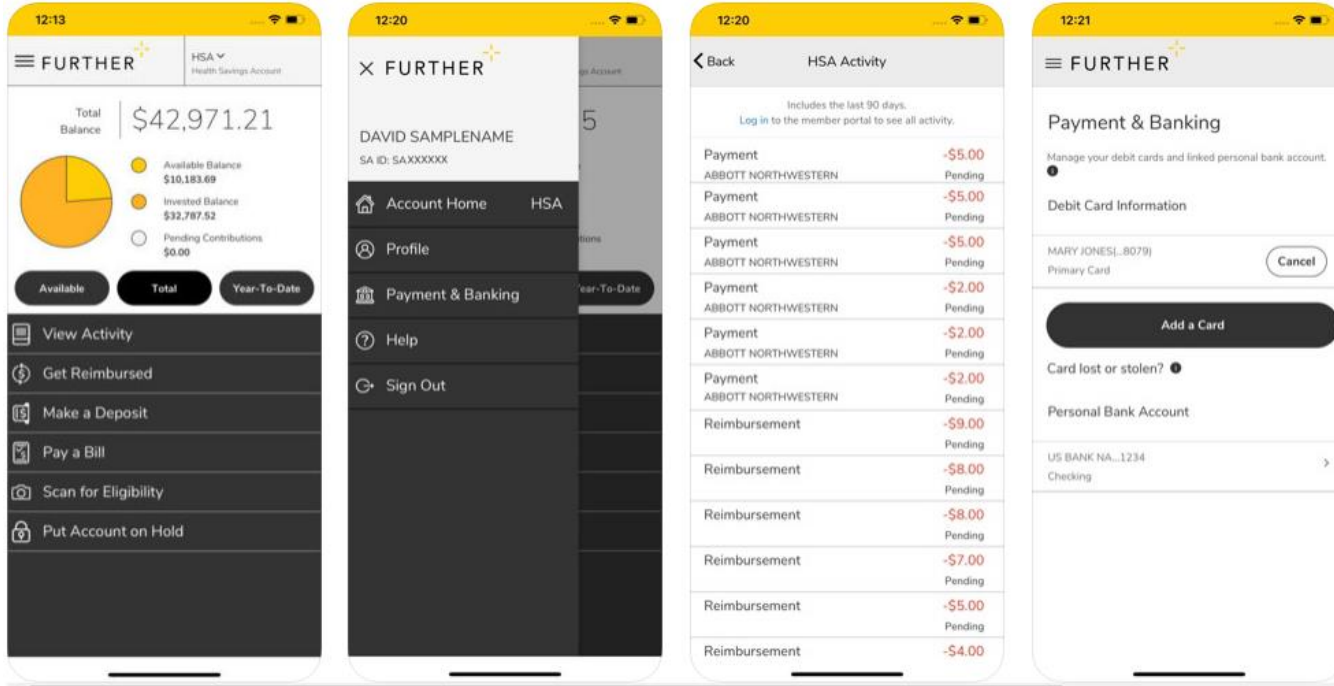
12:13

FURTHER

HSA
Health Savings Account

Total Balance $42,971.21

Available Balance
$10,183.69

Invested Balance
$32,787.52

Pending Contributions
$0.00

Available

Total

Year-To-Date

View Activity

Get Reimbursed

Make a Deposit

Pay a Bill

Scan for Eligibility

Put Account on Hold

12:20

× FURTHER

DAVID SAMPLENAME
SA ID: SAXXXXXX

Account Home HSA

Profile

Payment & Banking

Help

Sign Out

12:20

Back HSA Activity

Includes the last 90 days.
Log in to the member portal to see all activity.

| | |
|---|---|
| Payment ABBOTT NORTHWESTERN | -$5.00 Pending |
| Payment ABBOTT NORTHWESTERN | -$5.00 Pending |
| Payment ABBOTT NORTHWESTERN | -$5.00 Pending |
| Payment ABBOTT NORTHWESTERN | -$2.00 Pending |
| Payment ABBOTT NORTHWESTERN | -$2.00 Pending |
| Payment ABBOTT NORTHWESTERN | -$2.00 Pending |
| Reimbursement | -$9.00 Pending |
| Reimbursement | -$8.00 Pending |
| Reimbursement | -$8.00 Pending |
| Reimbursement | -$7.00 Pending |
| Reimbursement | -$5.00 Pending |
| Reimbursement | -$4.00 |

12:21

FURTHER

Payment & Banking

Manage your debit cards and linked personal bank account.

Debit Card Information

MARY JONES(...8079)
Primary Card

Cancel

Add a Card

Card lost or stolen?

Personal Bank Account

US BANK NA...1234
Checking